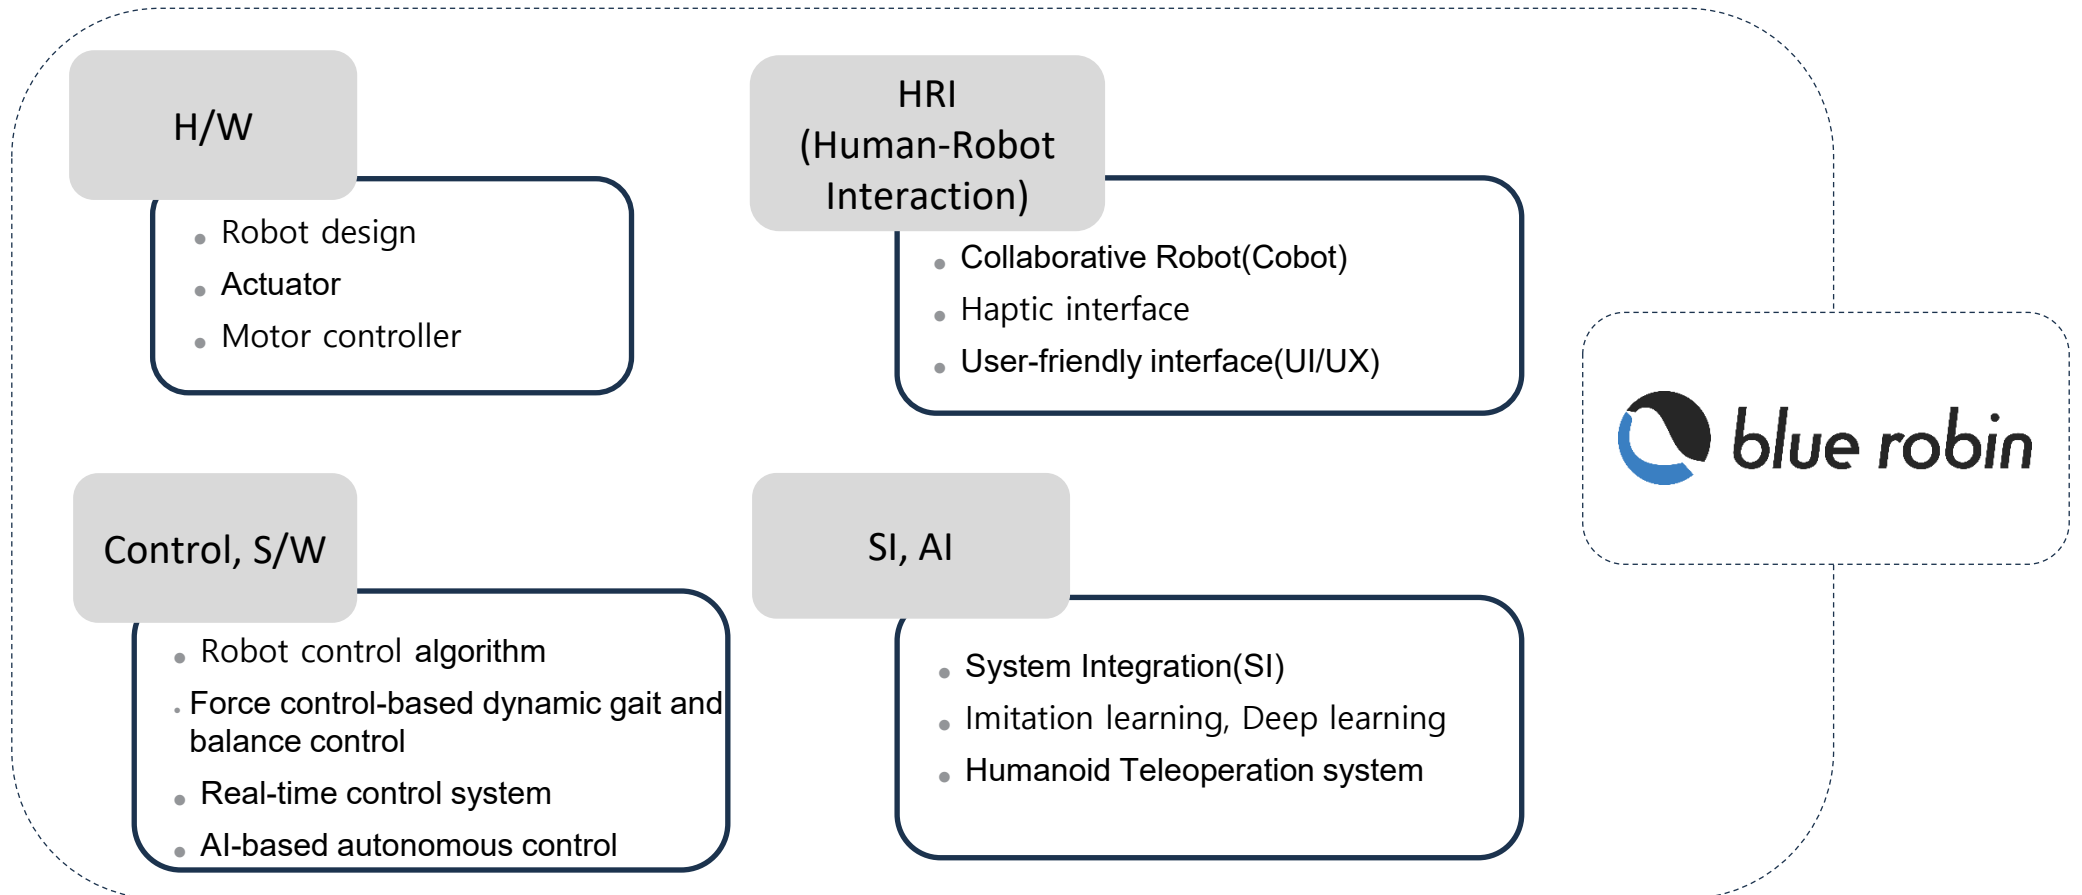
H/W

Robot design
Actuator
Motor controller

HRI (Human-Robot Interaction)

Collaborative Robot(Cobot)
Haptic interface
User-friendly interface(UI/UX)

blue robin

Control, S/W

Robot control algorithm
Force control-based dynamic gait and balance control
Real-time control system
AI-based autonomous control

SI, AI

System Integration(SI)
Imitation learning, Deep learning
Humanoid Teleoperation system